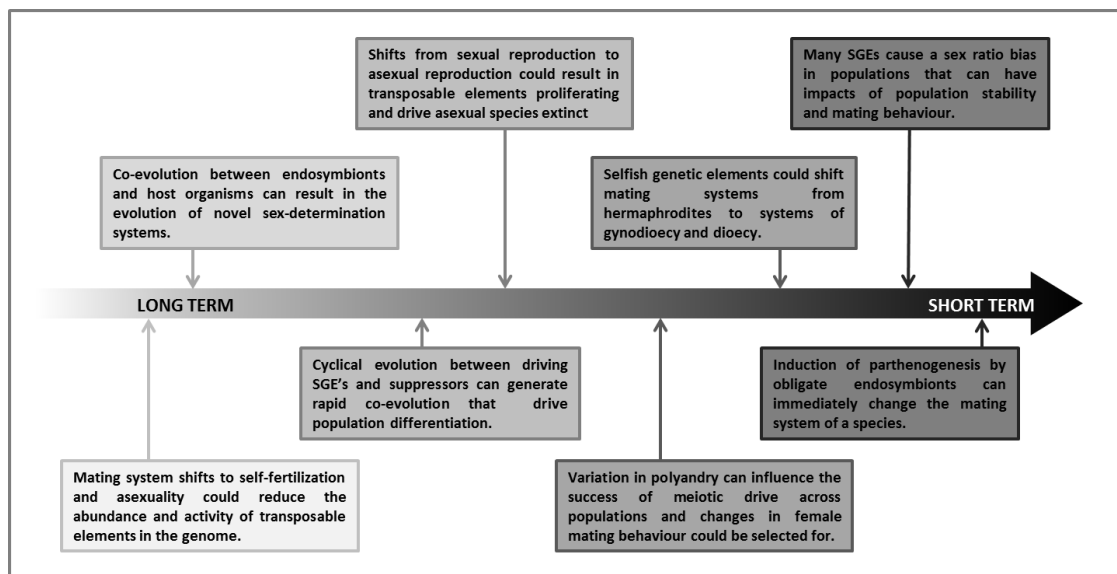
Shifts from sexual reproduction to asexual reproduction could result in transposable elements proliferating and drive asexual species extinct

Many SGEs cause a sex ratio bias in populations that can have impacts of population stability and mating behaviour.

Co-evolution between endosymbionts and host organisms can result in the evolution of novel sex-determination systems.

Selfish genetic elements could shift mating systems from hermaphrodites to systems of gynodioecy and dioecy.

LONG TERM

SHORT TERM

Cyclical evolution between driving SGE's and suppressors can generate rapid co-evolution that drive population differentiation.

Induction of parthenogenesis by obligate endosymbionts can immediately change the mating system of a species.

Mating system shifts to self-fertilization and asexuality could reduce the abundance and activity of transposable elements in the genome.

Variation in polyandry can influence the success of meiotic drive across populations and changes in female mating behaviour could be selected for.